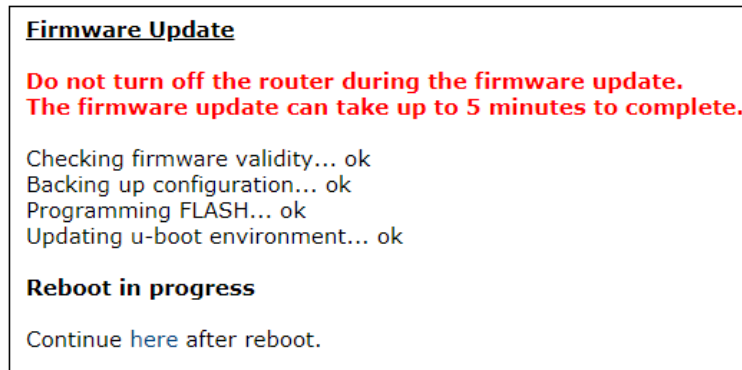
Firmware Update

Do not turn off the router during the firmware update.
The firmware update can take up to 5 minutes to complete.

Checking firmware validity... ok
Backing up configuration... ok
Programming FLASH... ok
Updating u-boot environment... ok

Reboot in progress

Continue here after reboot.